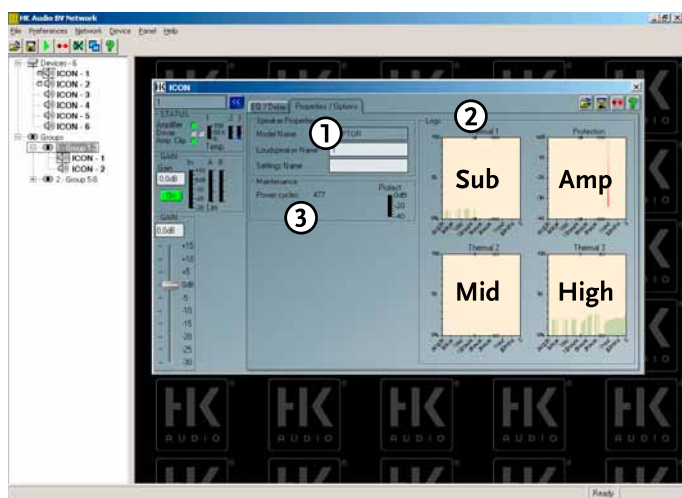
HK Audio DV Network
File Preferences Network Device Panel Help

Devices - 6
ICON - 1
ICON - 2
ICON - 3
ICON - 4
ICON - 5
ICON - 6
Groups
ICON - 1
ICON - 2
2 : Group 5-6

HK ICON
1
STATUS
Amplifier
Driver
Amp. Clip
Temp.
GAIN
0.0dB
A
B
Lim
GAIN
0.0dB
+15
+10
+5
0dB
-5
-10
-15
-20
-25
-30

EQ / Delay
Properties / Options
Speaker Properties
Model Name
Loudspeaker Name
Settings Name
Maintenance
Power cycles: 477
Protect
0dB
-20
-40
Logs
Thermal 1
Protection
Thermal 2
Thermal 3

1
2
3
Sub
Amp
Mid
High

Ready